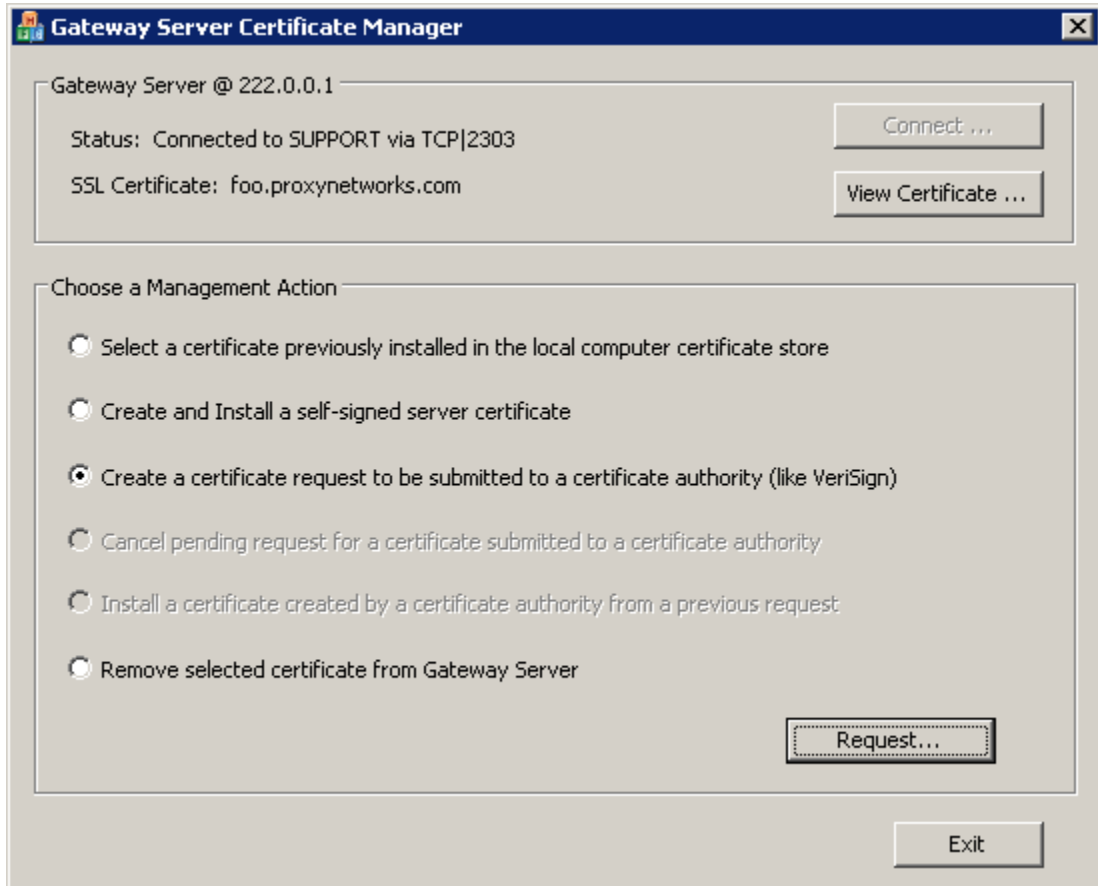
Gateway Server Certificate Manager

Gateway Server @ 222.0.0.1

Status: Connected to SUPPORT via TCP|2303

SSL Certificate: foo.proxynetworks.com

Connect ...

View Certificate ...

Choose a Management Action

Select a certificate previously installed in the local computer certificate store

Create and Install a self-signed server certificate

Create a certificate request to be submitted to a certificate authority (like VeriSign)

Cancel pending request for a certificate submitted to a certificate authority

Install a certificate created by a certificate authority from a previous request

Remove selected certificate from Gateway Server

Request...

Exit